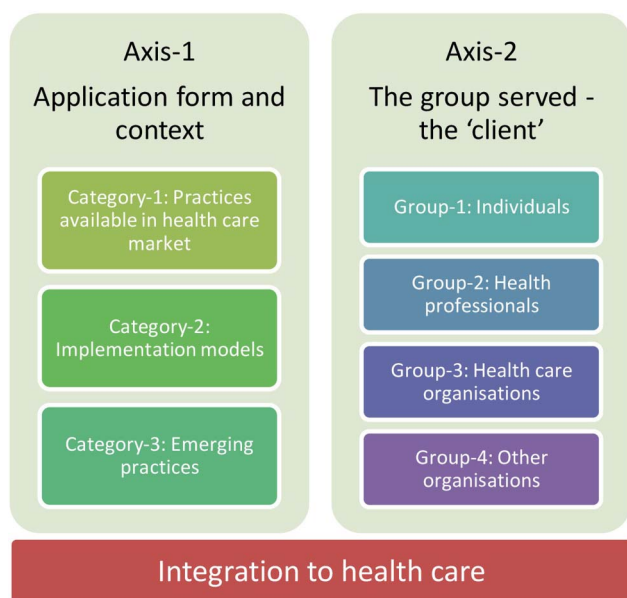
Axis-1

Application form and context

Category-1: Practices available in health care market

Category-2: Implementation models

Category-3: Emerging practices

Axis-2

The group served - the ‘client’

Group-1: Individuals

Group-2: Health professionals

Group-3: Health care organisations

Group-4: Other organisations

Integration to health care